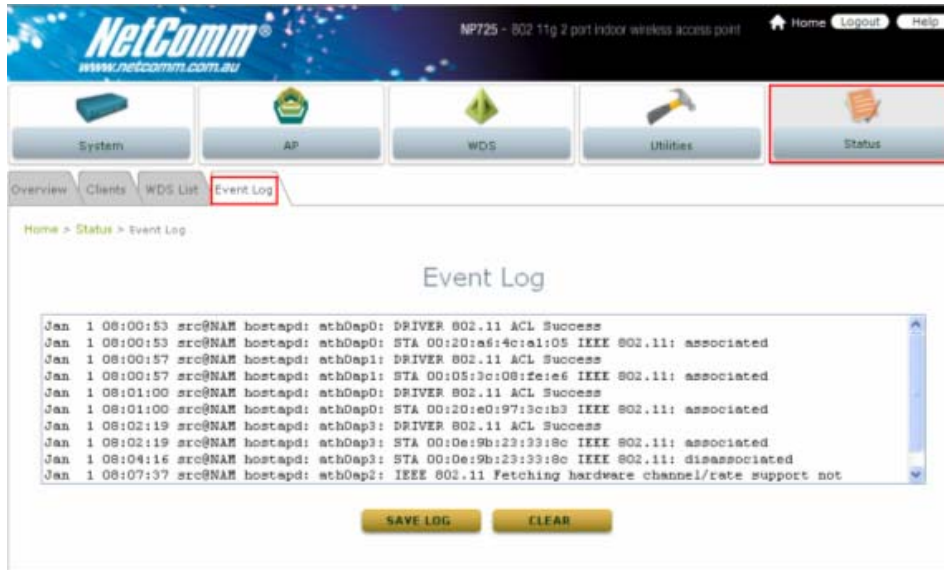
NetComm®
www.netcomm.com.au

NP725 - 802.11g 2 port indoor wireless access point

Home Logout Help

System
AP
WDS
Utilities
Status

Overview Clients WDS List Event Log

Home > Status > Event Log

Event Log

Jan 1 08:00:53 src@NAM hostapd: ath0ap0: DRIVER 802.11 ACL Success
Jan 1 08:00:53 src@NAM hostapd: ath0ap0: STA 00:20:a6:4c:a1:05 IEEE 802.11: associated
Jan 1 08:00:57 src@NAM hostapd: ath0ap1: DRIVER 802.11 ACL Success
Jan 1 08:00:57 src@NAM hostapd: ath0ap1: STA 00:05:3c:08:fe:e6 IEEE 802.11: associated
Jan 1 08:01:00 src@NAM hostapd: ath0ap0: DRIVER 802.11 ACL Success
Jan 1 08:01:00 src@NAM hostapd: ath0ap0: STA 00:20:e0:97:3c:b3 IEEE 802.11: associated
Jan 1 08:02:19 src@NAM hostapd: ath0ap3: DRIVER 802.11 ACL Success
Jan 1 08:02:19 src@NAM hostapd: ath0ap3: STA 00:0e:9b:23:33:8c IEEE 802.11: associated
Jan 1 08:04:16 src@NAM hostapd: ath0ap3: STA 00:0e:9b:23:33:8c IEEE 802.11: disassociated
Jan 1 08:07:37 src@NAM hostapd: ath0ap2: IEEE 802.11 Fetching hardware channel/rate support not

SAVE LOG
CLEAR